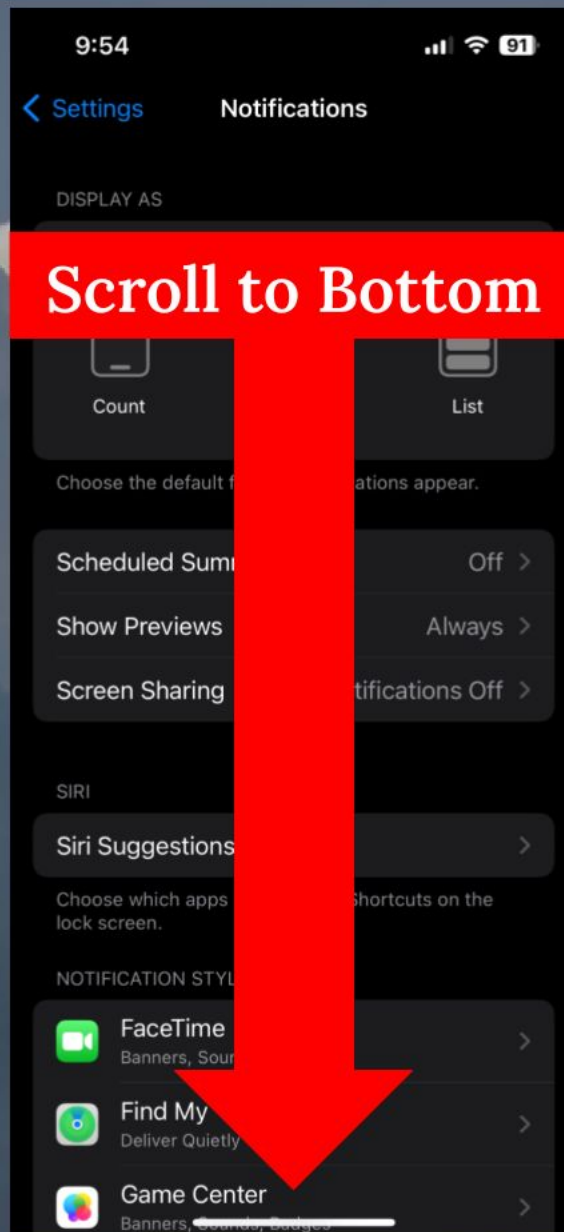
9:54

91

Settings Notifications

DISPLAY AS

Scroll to Bottom

Count

List

Choose the default f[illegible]ations appear.

Scheduled Sum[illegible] Off

Show Previews Always

Screen Sharing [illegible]tifications Off

SIRI

Siri Suggestions

Choose which apps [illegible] Shortcuts on the lock screen.

NOTIFICATION STYL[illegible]

FaceTime
Banners, Sou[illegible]

Find My
Deliver Quietly

Game Center
Banners, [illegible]